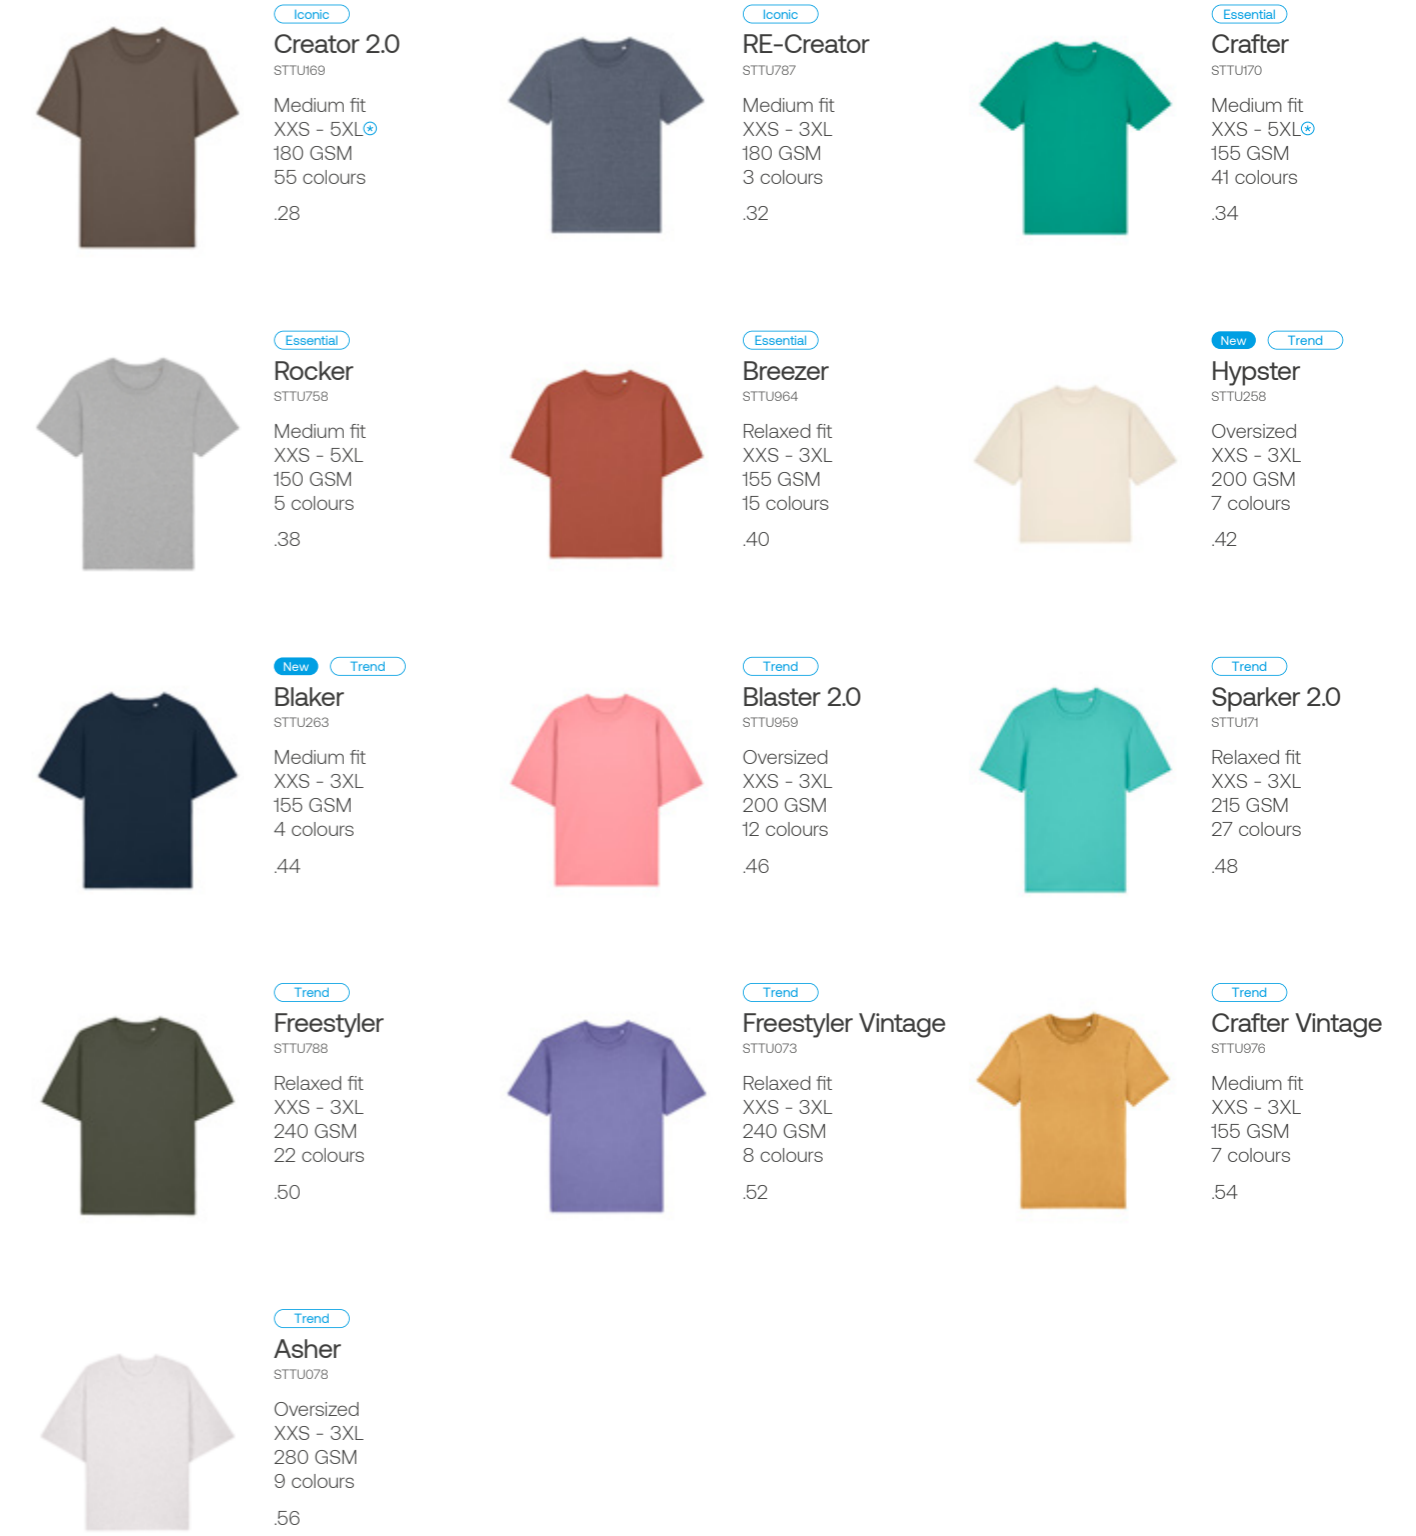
Iconic
Creator 2.0
STTU169
Medium fit
XXS - 5XL
180 GSM
55 colours
.28

Iconic
RE-Creator
STTU787
Medium fit
XXS - 3XL
180 GSM
3 colours
.32

Essential
Crafter
STTU170
Medium fit
XXS - 5XL
155 GSM
41 colours
.34

Essential
Rocker
STTU758
Medium fit
XXS - 5XL
150 GSM
5 colours
.38

Essential
Breezer
STTU964
Relaxed fit
XXS - 3XL
155 GSM
15 colours
.40

New Trend
Hypster
STTU258
Oversized
XXS - 3XL
200 GSM
7 colours
.42

New Trend
Blaker
STTU263
Medium fit
XXS - 3XL
155 GSM
4 colours
.44

Trend
Blaster 2.0
STTU959
Oversized
XXS - 3XL
200 GSM
12 colours
.46

Trend
Sparker 2.0
STTU171
Relaxed fit
XXS - 3XL
215 GSM
27 colours
.48

Trend
Freestyler
STTU788
Relaxed fit
XXS - 3XL
240 GSM
22 colours
.50

Trend
Freestyler Vintage
STTU073
Relaxed fit
XXS - 3XL
240 GSM
8 colours
.52

Trend
Crafter Vintage
STTU976
Medium fit
XXS - 3XL
155 GSM
7 colours
.54

Trend
Asher
STTU078
Oversized
XXS - 3XL
280 GSM
9 colours
.56